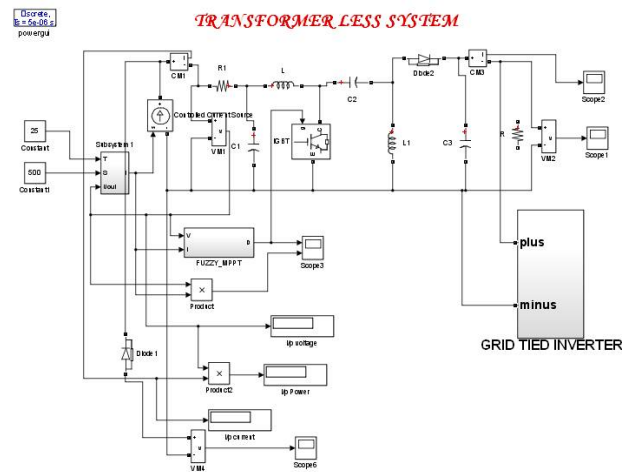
Discrete,
Ts = 5e-06 s.
powergui

TRANSFORMER LESS SYSTEM

25
Constant

500
Constant1

Subsystem 1
T
S
Iout

CM1
R1
L
Controlled Current Source
VM1
C1
IGBT
C2
Diode2
CM3
L1
C3
R
VM2
Scope2
Scope1

V
I
D
FUZZY_MPPT
Scope3

Product

i/p voltage

Diode 1

Product2

i/p Power

i/p current

VM4

Scope6

plus

minus

GRID TIED INVERTER